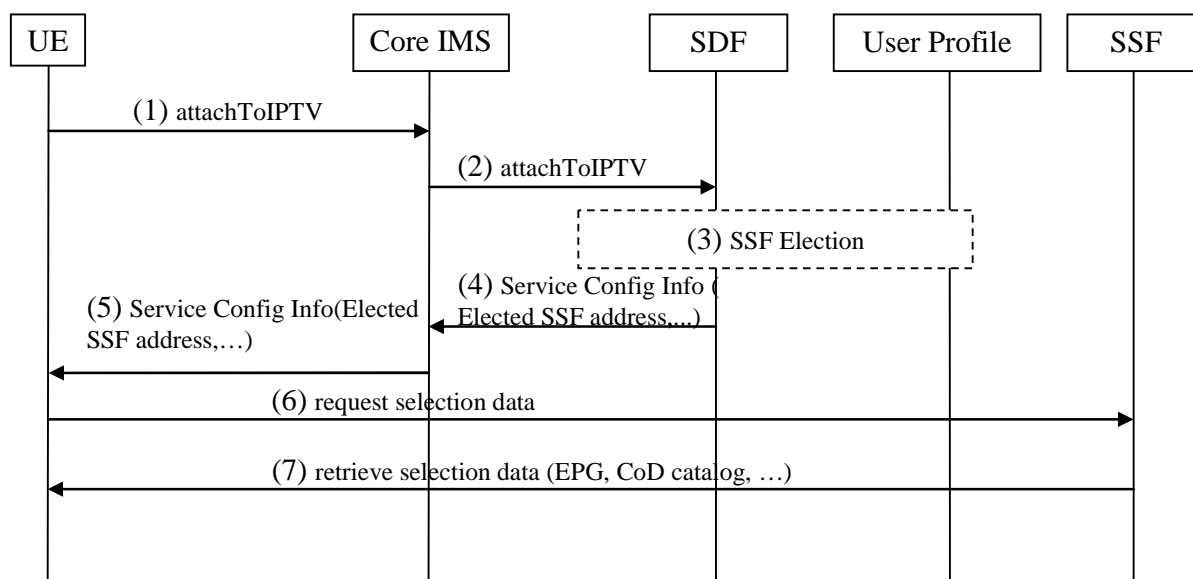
UE

Core IMS

SDF

User Profile

SSF

(1) attachToIPTV

(2) attachToIPTV

(3) SSF Election

(4) Service Config Info ( Elected SSF address,...)

(5) Service Config Info(Elected SSF address,…)

(6) request selection data

(7) retrieve selection data (EPG, CoD catalog, …)